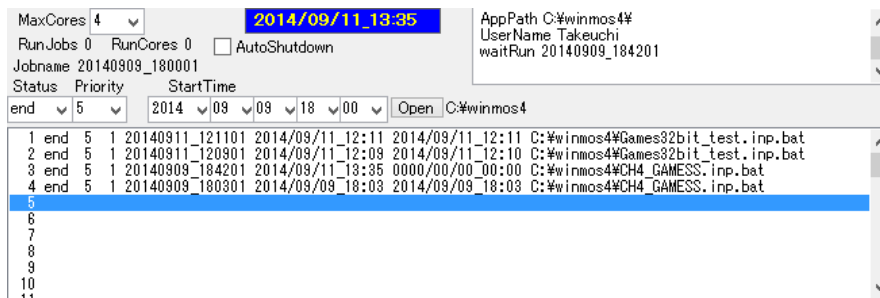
MaxCores 4
2014/09/11_13:35
AppPath C:¥winmos4¥
UserName Takeuchi
waitRun 20140909_184201
RunJobs 0 RunCores 0 AutoShutdown
Jobname 20140909_180001
Status Priority StartTime
end 5 2014 09 09 18 00 Open C:¥winmos4

1 end 5 1 20140911_121101 2014/09/11_12:11 2014/09/11_12:11 C:¥winmos4¥Games32bit_test.inp.bat
2 end 5 1 20140911_120901 2014/09/11_12:09 2014/09/11_12:10 C:¥winmos4¥Games32bit_test.inp.bat
3 end 5 1 20140909_184201 2014/09/11_13:35 0000/00/00_00:00 C:¥winmos4¥CH4_GAMESS.inp.bat
4 end 5 1 20140909_180301 2014/09/09_18:03 2014/09/09_18:03 C:¥winmos4¥CH4_GAMESS.inp.bat
5
6
7
8
9
10
11